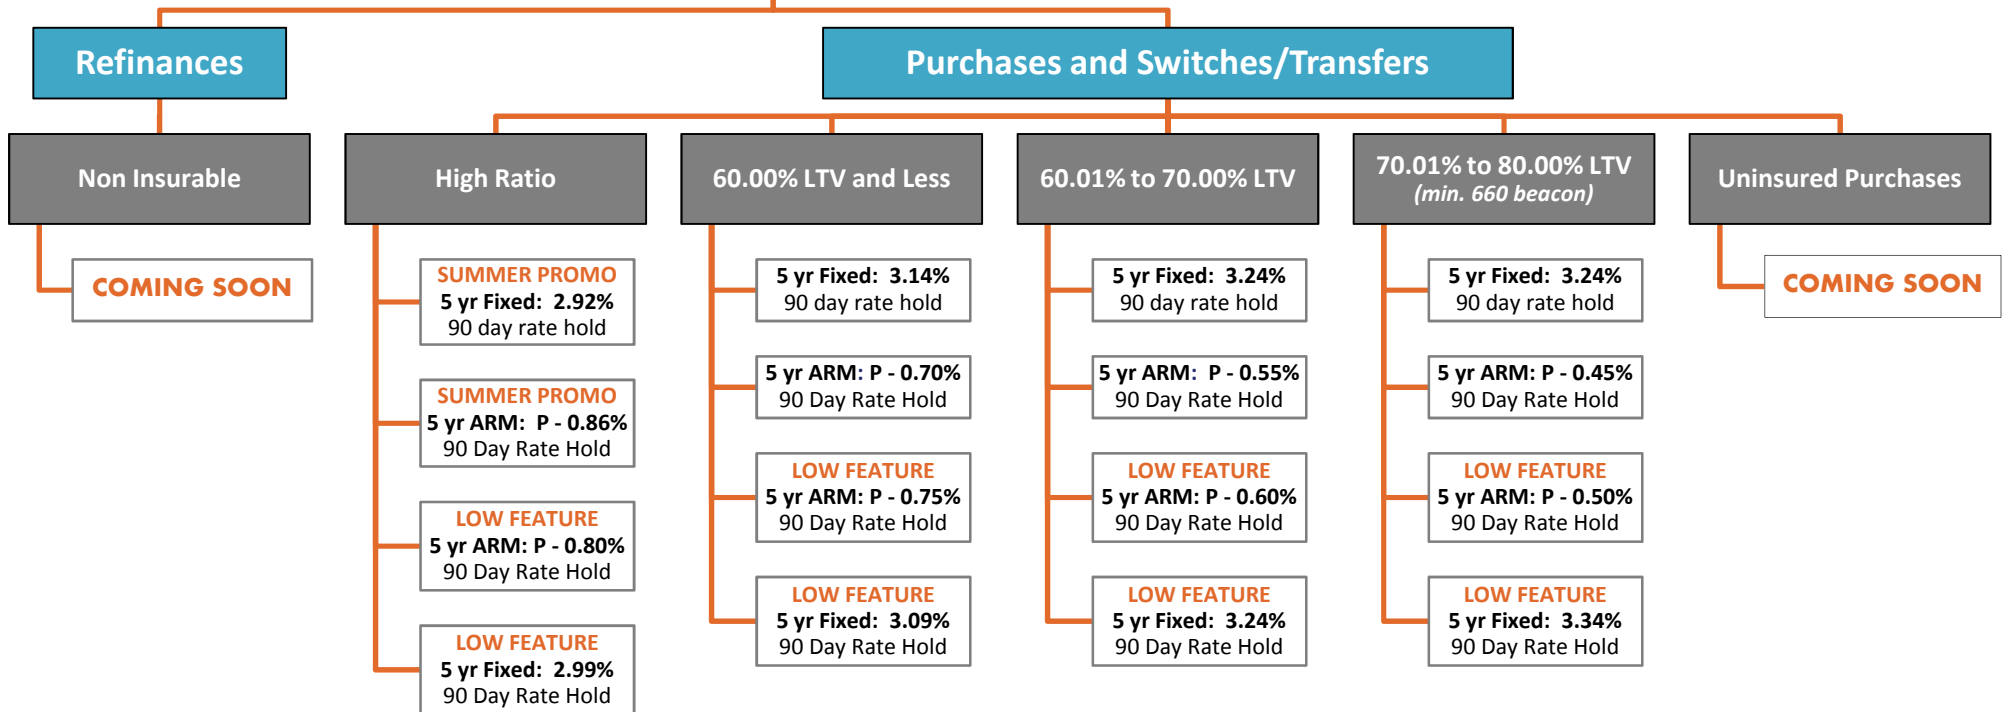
Refinances

Purchases and Switches/Transfers

Non Insurable

COMING SOON

High Ratio

SUMMER PROMO
5 yr Fixed: 2.92%
90 day rate hold

SUMMER PROMO
5 yr ARM: P - 0.86%
90 Day Rate Hold

LOW FEATURE
5 yr ARM: P - 0.80%
90 Day Rate Hold

LOW FEATURE
5 yr Fixed: 2.99%
90 Day Rate Hold

60.00% LTV and Less

5 yr Fixed: 3.14%
90 day rate hold

5 yr ARM: P - 0.70%
90 Day Rate Hold

LOW FEATURE
5 yr ARM: P - 0.75%
90 Day Rate Hold

LOW FEATURE
5 yr Fixed: 3.09%
90 Day Rate Hold

60.01% to 70.00% LTV

5 yr Fixed: 3.24%
90 day rate hold

5 yr ARM: P - 0.55%
90 Day Rate Hold

LOW FEATURE
5 yr ARM: P - 0.60%
90 Day Rate Hold

LOW FEATURE
5 yr Fixed: 3.24%
90 Day Rate Hold

70.01% to 80.00% LTV
(min. 660 beacon)

5 yr Fixed: 3.24%
90 day rate hold

5 yr ARM: P - 0.45%
90 Day Rate Hold

LOW FEATURE
5 yr ARM: P - 0.50%
90 Day Rate Hold

LOW FEATURE
5 yr Fixed: 3.34%
90 Day Rate Hold

Uninsured Purchases

COMING SOON